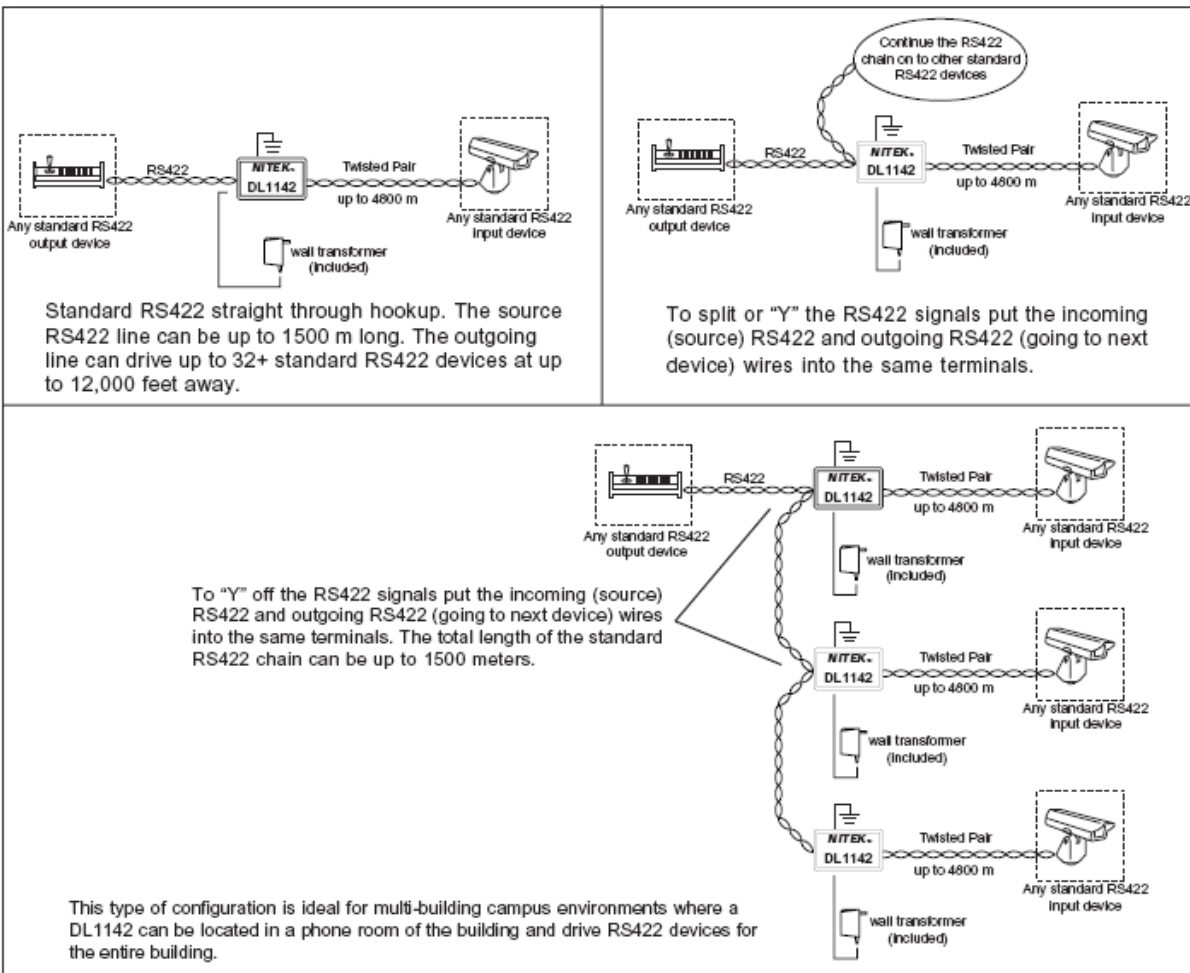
RS422

NITEK
DL1142

Twisted Pair
up to 4800 m

Any standard RS422 output device

Any standard RS422 input device

wall transformer (included)

Standard RS422 straight through hookup. The source RS422 line can be up to 1500 m long. The outgoing line can drive up to 32+ standard RS422 devices at up to 12,000 feet away.

Continue the RS422 chain on to other standard RS422 devices

RS422

NITEK
DL1142

Twisted Pair
up to 4800 m

Any standard RS422 output device

Any standard RS422 input device

wall transformer (included)

To split or "Y" the RS422 signals put the incoming (source) RS422 and outgoing RS422 (going to next device) wires into the same terminals.

RS422

NITEK
DL1142

Twisted Pair
up to 4800 m

Any standard RS422 output device

Any standard RS422 input device

wall transformer (included)

To "Y" off the RS422 signals put the incoming (source) RS422 and outgoing RS422 (going to next device) wires into the same terminals. The total length of the standard RS422 chain can be up to 1500 meters.

NITEK
DL1142

Twisted Pair
up to 4800 m

Any standard RS422 input device

wall transformer (included)

NITEK
DL1142

Twisted Pair
up to 4800 m

Any standard RS422 input device

wall transformer (included)

This type of configuration is ideal for multi-building campus environments where a DL1142 can be located in a phone room of the building and drive RS422 devices for the entire building.